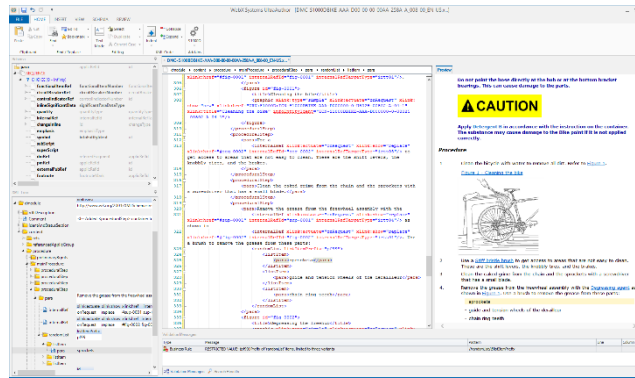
Do not point the hose directly at the hub or at the bottom bracket bearings. This can cause damage to the parts.

CAUTION

Apply detergent in accordance with the instruction on the container. The substance may cause damage to the bike paint if it is not applied correctly.

Procedure

Lift the bicycle with a stand to remove it. Refer to Figure 1.

Figure 1   Cleaning the bike

Use a soft bristle brush to get access to areas that are not easy to clean. These are the shift levers, the wobbly tires, and the brakes.

Remove the grease from the drivetrain assembly with the Degreasing agent as shown in figure 1. Use a brush to remove the grease from these parts:

sprockets

guide and tension wheels of the derailleur

chain ring teeth

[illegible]